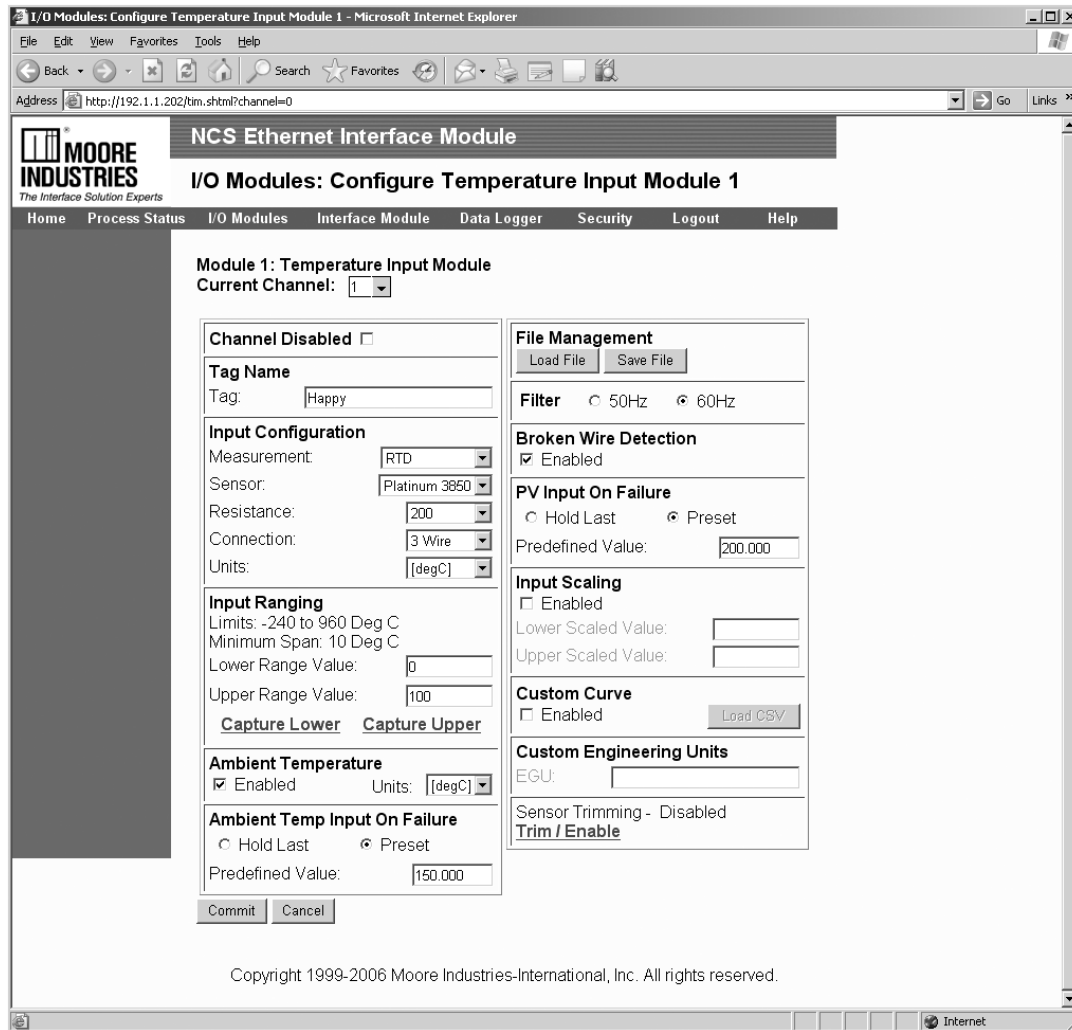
I/O Modules: Configure Temperature Input Module 1 - Microsoft Internet Explorer

File Edit View Favorites Tools Help

Back Search Favorites

Address http://192.1.1.202/tim.shtml?channel=0

Go Links

MOORE INDUSTRIES
The Interface Solution Experts

NCS Ethernet Interface Module

I/O Modules: Configure Temperature Input Module 1

Home Process Status I/O Modules Interface Module Data Logger Security Logout Help

Module 1: Temperature Input Module
Current Channel: 1

Channel Disabled

Tag Name
Tag: Happy

Input Configuration
Measurement: RTD
Sensor: Platinum 3850
Resistance: 200
Connection: 3 Wire
Units: [degC]

Input Ranging
Limits: -240 to 960 Deg C
Minimum Span: 10 Deg C
Lower Range Value: 0
Upper Range Value: 100
Capture Lower Capture Upper

Ambient Temperature
Enabled Units: [degC]

Ambient Temp Input On Failure
Hold Last Preset
Predefined Value: 150.000

File Management
Load File Save File

Filter 50Hz 60Hz

Broken Wire Detection
Enabled

PV Input On Failure
Hold Last Preset
Predefined Value: 200.000

Input Scaling
Enabled
Lower Scaled Value:
Upper Scaled Value:

Custom Curve
Enabled Load CSV

Custom Engineering Units
EGU:

Sensor Trimming - Disabled
Trim / Enable

Commit Cancel

Copyright 1999-2006 Moore Industries-International, Inc. All rights reserved.

Internet